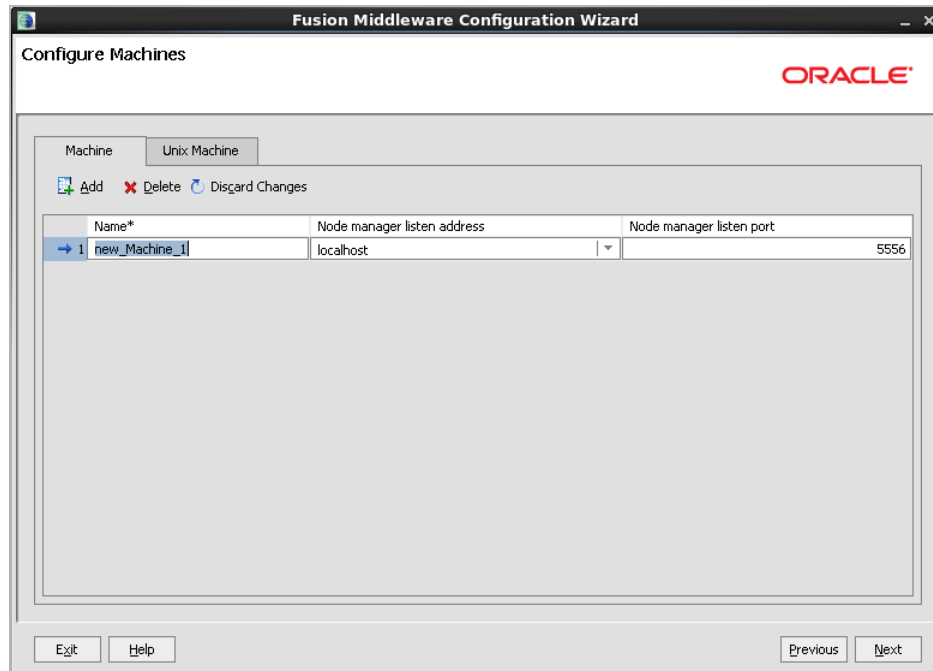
Fusion Middleware Configuration Wizard

Configure Machines

ORACLE

Machine | Unix Machine

Add Delete Discard Changes

| | Name* | Node manager listen address | Node manager listen port |
|---|---|---|---|
| 1 | new_Machine_1 | localhost | 5556 |

Exit Help Previous Next